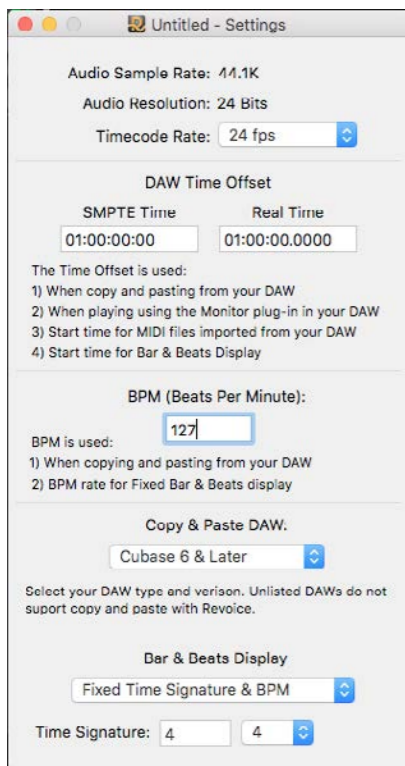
Untitled - Settings

Audio Sample Rate: 44.1K

Audio Resolution: 24 Bits

Timecode Rate: 24 fps

DAW Time Offset

SMPTE Time

Real Time

01:00:00:00

01:00:00.0000

The Time Offset is used:
1) When copy and pasting from your DAW
2) When playing using the Monitor plug-in in your DAW
3) Start time for MIDI files imported from your DAW
4) Start time for Bar & Beats Display

BPM (Beats Per Minute):

BPM is used:

127

1) When copying and pasting from your DAW
2) BPM rate for Fixed Bar & Beats display

Copy & Paste DAW.

Cubase 6 & Later

Select your DAW type and verison. Unlisted DAWs do not suport copy and paste with Revoice.

Bar & Beats Display

Fixed Time Signature & BPM

Time Signature: 4

4